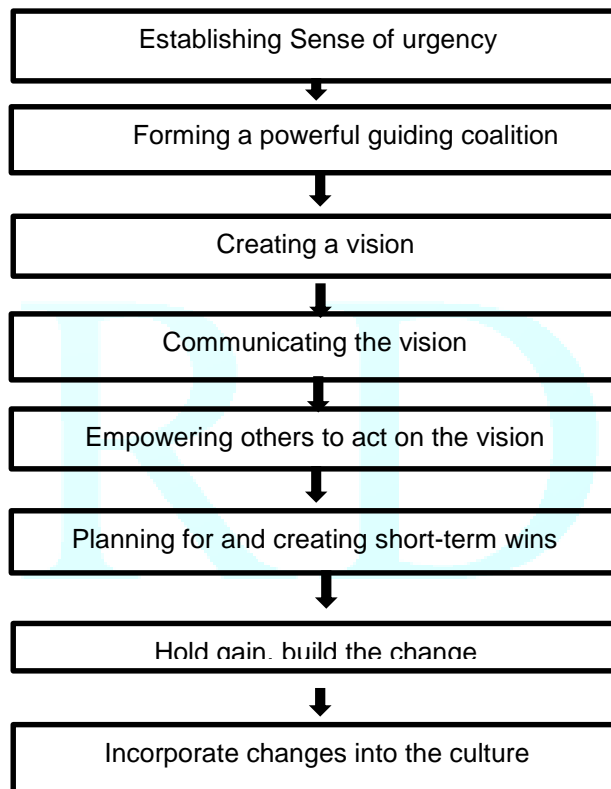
Establishing Sense of urgency

Forming a powerful guiding coalition

Creating a vision

Communicating the vision

Empowering others to act on the vision

Planning for and creating short-term wins

Hold gain, build the change

Incorporate changes into the culture

RD